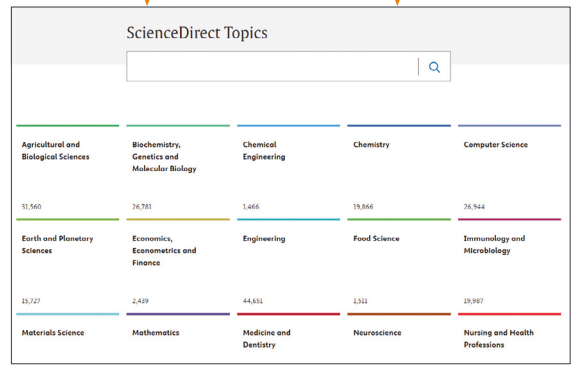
ScienceDirect Topics

| Agricultural and Biological Sciences | Biochemistry, Genetics and Molecular Biology | Chemical Engineering | Chemistry | Computer Science |
|---|---|---|---|---|
| 31,560 | 26,781 | 1,466 | 19,866 | 26,944 |
| Earth and Planetary Sciences | Economics, Econometrics and Finance | Engineering | Food Science | Immunology and Microbiology |
| 15,727 | 2,439 | 44,651 | 1,511 | 19,987 |
| Materials Science | Mathematics | Medicine and Dentistry | Neuroscience | Nursing and Health Professions |